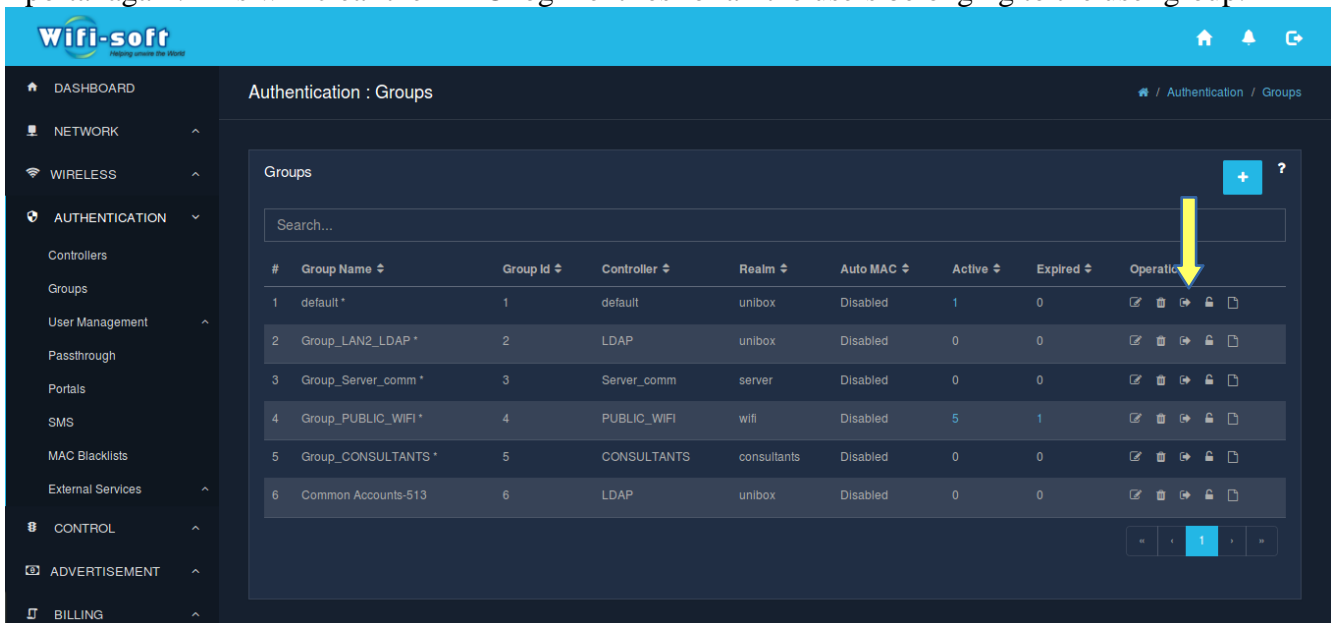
Wifi-soft
Helping unwire the World

DASHBOARD
NETWORK
WIRELESS
AUTHENTICATION
Controllers
Groups
User Management
Passthrough
Portals
SMS
MAC Blacklists
External Services
CONTROL
ADVERTISEMENT
BILLING

Authentication : Groups

/ Authentication / Groups

Groups

+

?

Search...

| # | Group Name | Group Id | Controller | Realm | Auto MAC | Active | Expired | Operatio |
|---|---|---|---|---|---|---|---|---|
| 1 | default * | 1 | default | unibox | Disabled | 1 | 0 | |
| 2 | Group_LAN2_LDAP * | 2 | LDAP | unibox | Disabled | 0 | 0 | |
| 3 | Group_Server_comm * | 3 | Server_comm | server | Disabled | 0 | 0 | |
| 4 | Group_PUBLIC_WIFI * | 4 | PUBLIC_WIFI | wifi | Disabled | 5 | 1 | |
| 5 | Group_CONSULTANTS * | 5 | CONSULTANTS | consultants | Disabled | 0 | 0 | |
| 6 | Common Accounts-513 | 6 | LDAP | unibox | Disabled | 0 | 0 | |

« ‹ 1 › »